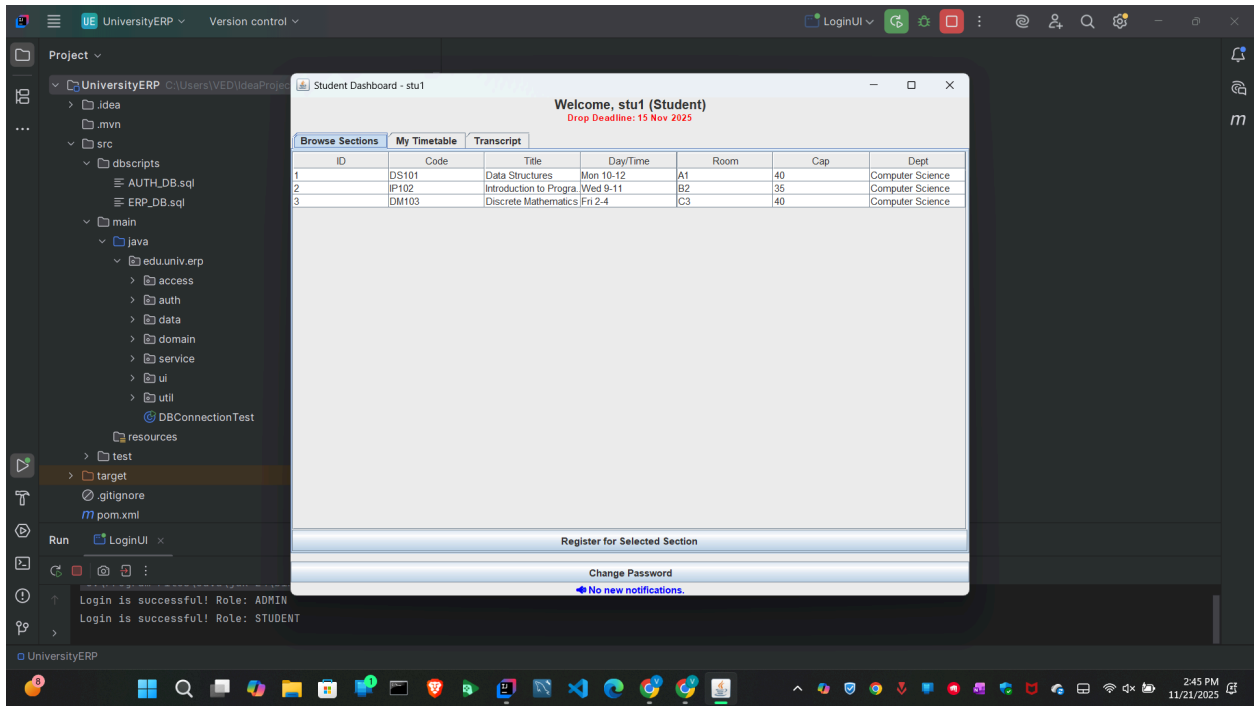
UE UniversityERP Version control
LoginUI
Project
UniversityERP C:\Users\VED\IdeaProjec
.idea
.mvn
src
dbscripts
AUTH_DB.sql
ERP_DB.sql
main
java
edu.univ.erp
access
auth
data
domain
service
ui
util
DBConnectionTest
resources
test
target
.gitignore
pom.xml
Run LoginUI
Login is successful! Role: ADMIN
Login is successful! Role: STUDENT
UniversityERP

Student Dashboard - stu1
Welcome, stu1 (Student)
Drop Deadline: 15 Nov 2025
Browse Sections | My Timetable | Transcript

| ID | Code | Title | Day/Time | Room | Cap | Dept |
|---|---|---|---|---|---|---|
| 1 | DS101 | Data Structures | Mon 10-12 | A1 | 40 | Computer Science |
| 2 | IP102 | Introduction to Progra... | Wed 9-11 | B2 | 35 | Computer Science |
| 3 | DM103 | Discrete Mathematics | Fri 2-4 | C3 | 40 | Computer Science |

Register for Selected Section
Change Password
No new notifications.

8
2:45 PM
11/21/2025